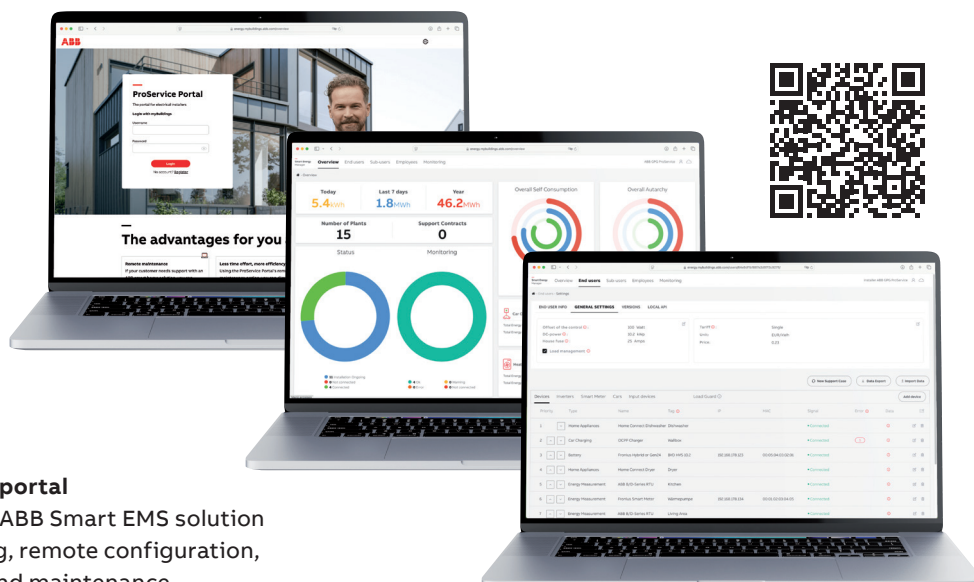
ABB

ProService Portal

The portal for electrical installers

Login with myBuildings

Username

Password

Login

The advantages for you

Remote maintenance

If your customer needs support with an

Less time effort, more efficiency

Using the ProService Portal's

Overview End users Sub-users Employees Monitoring

Today
5.4kWh

Last 7 days
1.8MWh

Year
46.2MWh

Overall Self Consumption

Overall Autarchy

Number of Plants
15

Support Contracts
0

Status

Monitoring

Overview End users Sub-users Employees Monitoring

END USER INFO GENERAL SETTINGS VERSIONS LOCAL API

Load management

Devices Inverters Smart Meter Cars Input devices Load Guard

Home Appliances

Car Charging

Battery

Home Appliances

Energy Measurement

Energy Measurement

Energy Measurement

Connected

Connected

Connected

Connected

Connected

Connected

Connected

portal
ABB Smart EMS solution
g, remote configuration,
nd maintenance